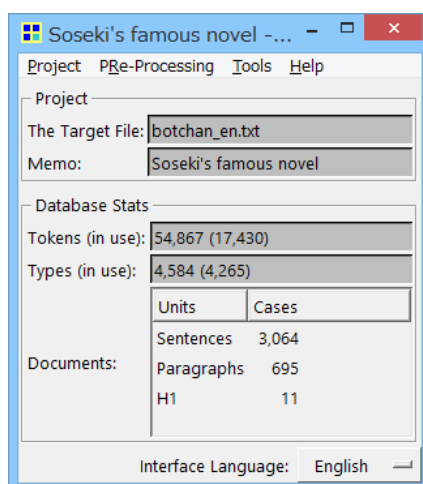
Soseki's famous novel -...

Project PRe-Processing Tools Help

Project
The Target File: botchan_en.txt
Memo: Soseki's famous novel

Database Stats
Tokens (in use): 54,867 (17,430)
Types (in use): 4,584 (4,265)

Documents:

| Units | Cases |
|---|---|
| Sentences | 3,064 |
| Paragraphs | 695 |
| H1 | 11 |

Interface Language: English